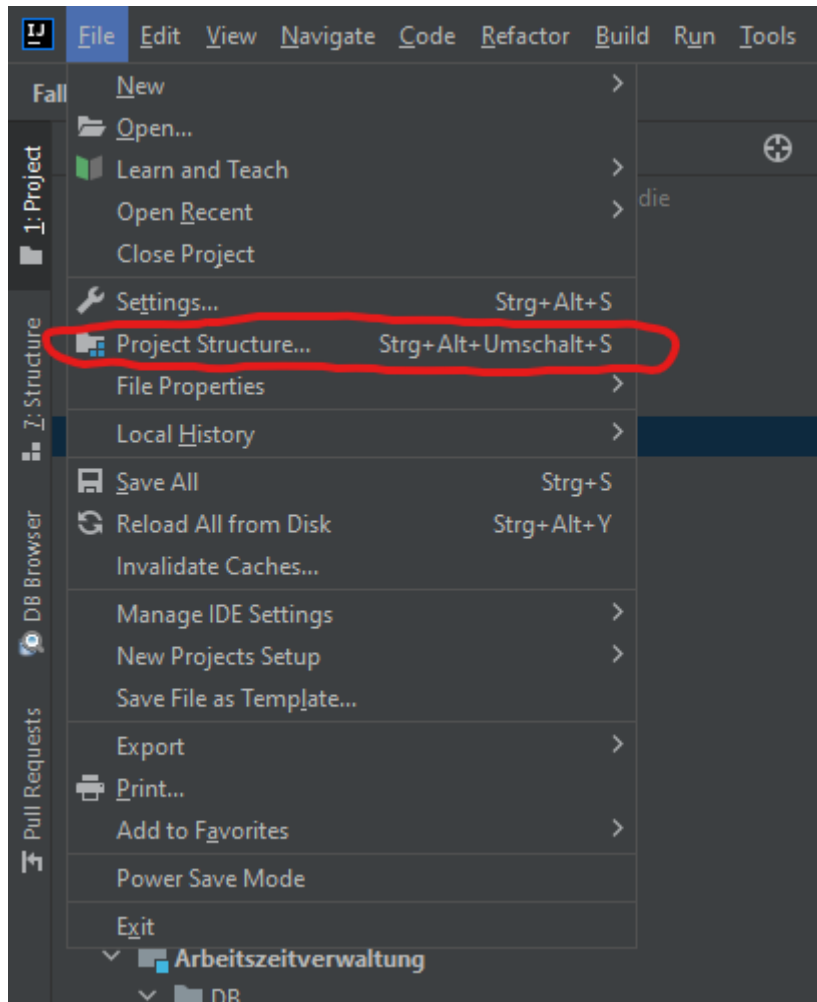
IJ File Edit View Navigate Code Refactor Build Run Tools

Fall

1: Project

7: Structure

DB Browser

Pull Requests

New
Open...
Learn and Teach
Open Recent
Close Project
Settings... Strg+Alt+S
Project Structure... Strg+Alt+Umschalt+S
File Properties
Local History
Save All Strg+S
Reload All from Disk Strg+Alt+Y
Invalidate Caches...
Manage IDE Settings
New Projects Setup
Save File as Template...
Export
Print...
Add to Favorites
Power Save Mode
Exit

die

Arbeitszeitverwaltung
DB